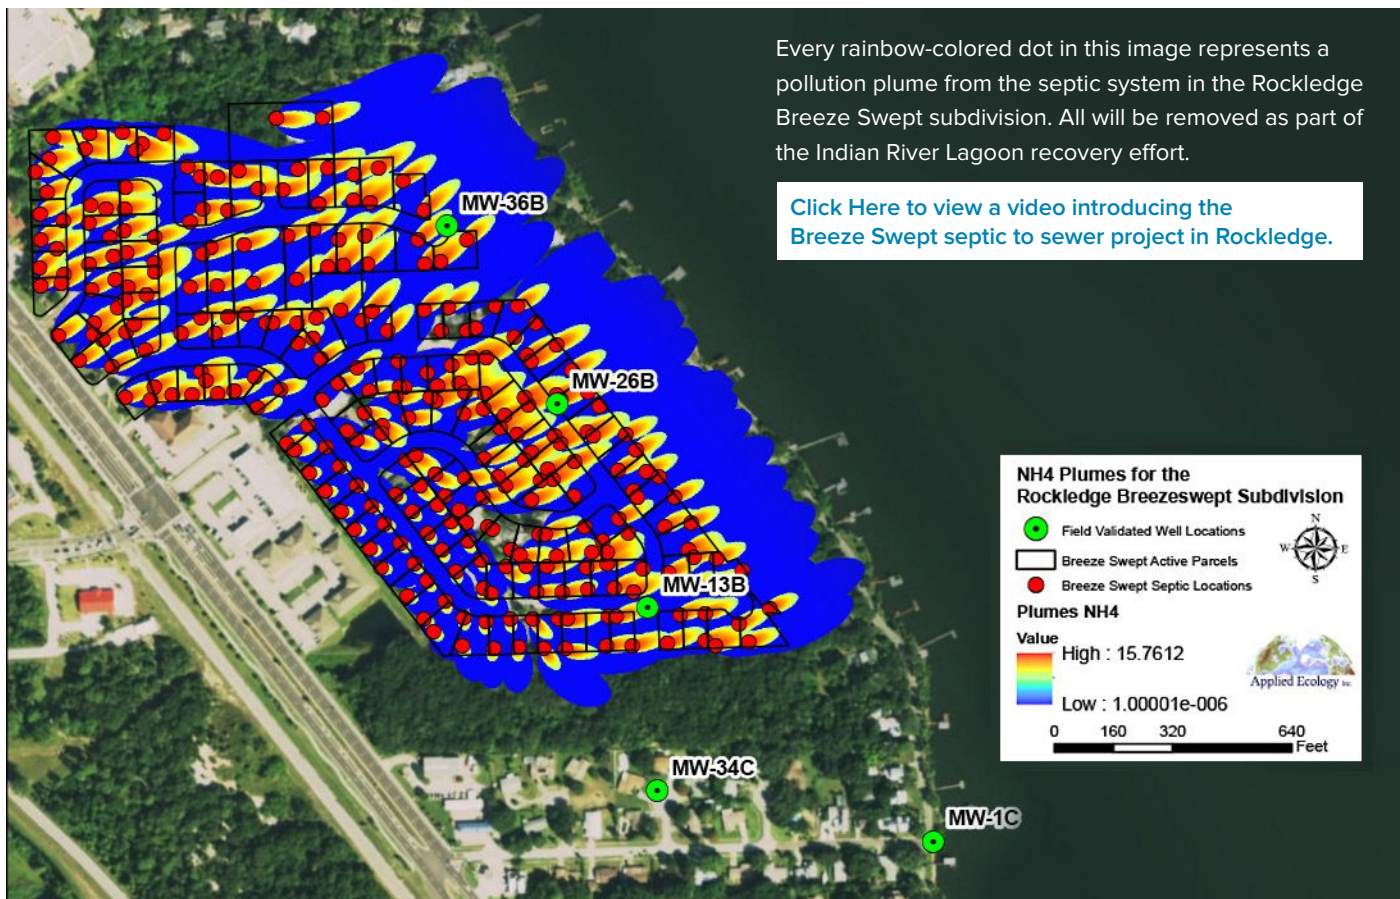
Every rainbow-colored dot in this image represents a pollution plume from the septic system in the Rockledge Breeze Swept subdivision. All will be removed as part of the Indian River Lagoon recovery effort.

Click Here to view a video introducing the Breeze Swept septic to sewer project in Rockledge.

MW-36B

MW-26B

MW-13B

MW-34C

MW-1C

NH4 Plumes for the Rockledge Breezeswept Subdivision

Field Validated Well Locations

Breeze Swept Active Parcels

Breeze Swept Septic Locations

N
W E
S

Plumes NH4

Value

High : 15.7612

Low : 1.00001e-006

Applied Ecology Inc

0 160 320 640 Feet